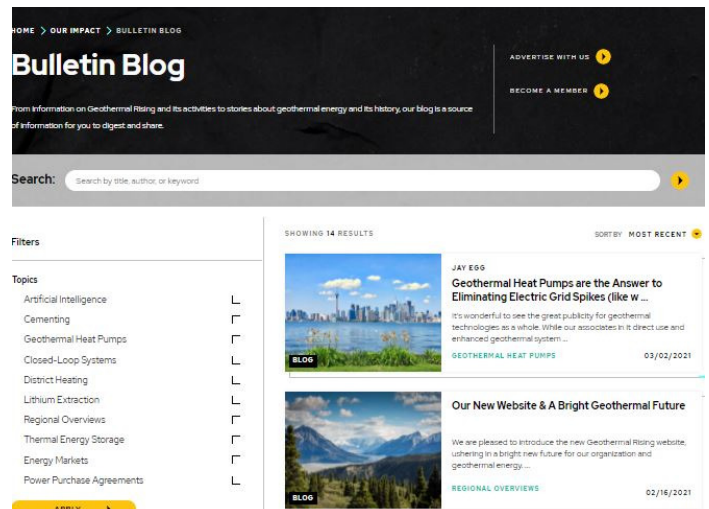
HOME > OUR IMPACT > BULLETIN BLOG

Bulletin Blog

From information on Geothermal Rising and its activities to stories about geothermal energy and its history, our blog is a source of information for you to digest and share.

ADVERTISE WITH US

BECOME A MEMBER

Search: Search by title, author, or keyword

Filters

Topics

Artificial Intelligence

Cementing

Geothermal Heat Pumps

Closed-Loop Systems

District Heating

Lithium Extraction

Regional Overviews

Thermal Energy Storage

Energy Markets

Power Purchase Agreements

APPLY

SHOWING 14 RESULTS

SORT BY MOST RECENT

BLOG

JAY EGG

Geothermal Heat Pumps are the Answer to Eliminating Electric Grid Spikes (like w ...

It's wonderful to see the great publicity for geothermal technologies as a whole. While our associates in it direct use and enhanced geothermal system ...

GEOTHERMAL HEAT PUMPS

03/02/2021

BLOG

Our New Website & A Bright Geothermal Future

We are pleased to introduce the new Geothermal Rising website, ushering in a bright new future for our organization and geothermal energy. ...

REGIONAL OVERVIEWS

02/16/2021